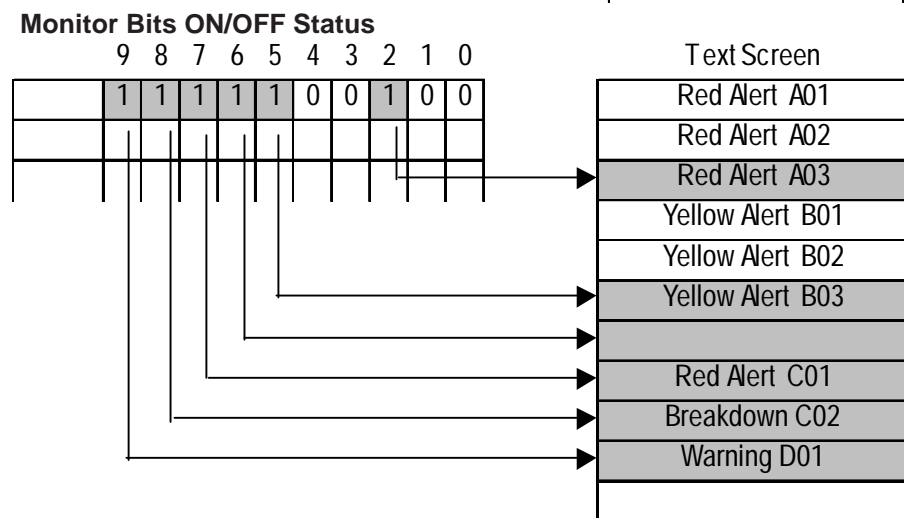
Monitor Bits ON/OFF Status

| | 9 | 8 | 7 | 6 | 5 | 4 | 3 | 2 | 1 | 0 |
|---|---|---|---|---|---|---|---|---|---|---|
| | 1 | 1 | 1 | 1 | 1 | 0 | 0 | 1 | 0 | 0 |

| Text Screen |
|---|
| Red Alert A01 |
| Red Alert A02 |
| Red Alert A03 |
| Yellow Alert B01 |
| Yellow Alert B02 |
| Yellow Alert B03 |
| |
| Red Alert C01 |
| Breakdown C02 |
| Warning D01 |